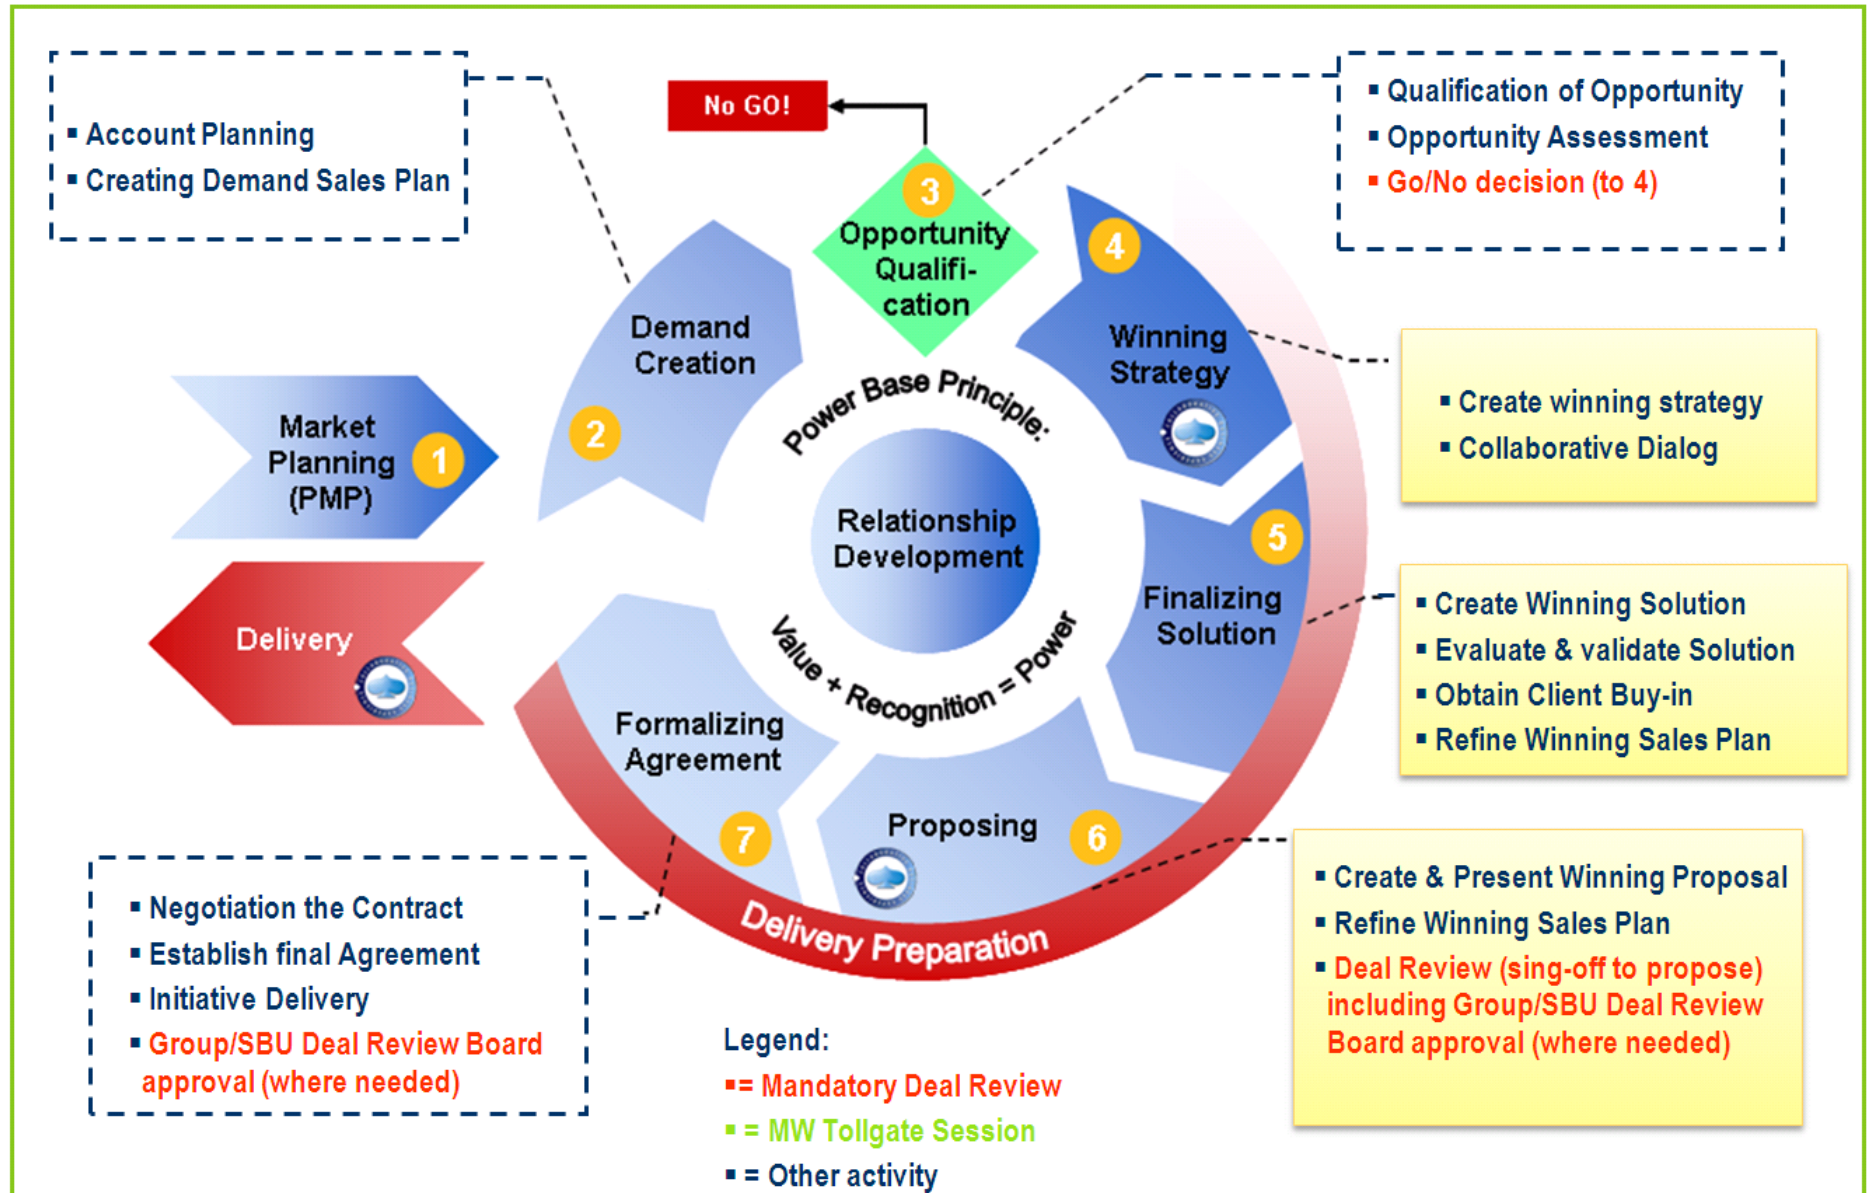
▪ Account Planning
▪ Creating Demand Sales Plan

No GO!

3 Opportunity Qualification

▪ Qualification of Opportunity
▪ Opportunity Assessment
▪ Go/No decision (to 4)

Market Planning (PMP) 1

Demand Creation 2

4 Winning Strategy

▪ Create winning strategy
▪ Collaborative Dialog

Power Base Principle:

Relationship Development

Value + Recognition = Power

Delivery

5 Finalizing Solution

▪ Create Winning Solution
▪ Evaluate & validate Solution
▪ Obtain Client Buy-in
▪ Refine Winning Sales Plan

Formalizing Agreement 7

Proposing 6

Delivery Preparation

▪ Negotiation the Contract
▪ Establish final Agreement
▪ Initiative Delivery
▪ Group/SBU Deal Review Board approval (where needed)

▪ Create & Present Winning Proposal
▪ Refine Winning Sales Plan
▪ Deal Review (sing-off to propose) including Group/SBU Deal Review Board approval (where needed)

Legend:
▪= Mandatory Deal Review
▪ = MW Tollgate Session
▪ = Other activity